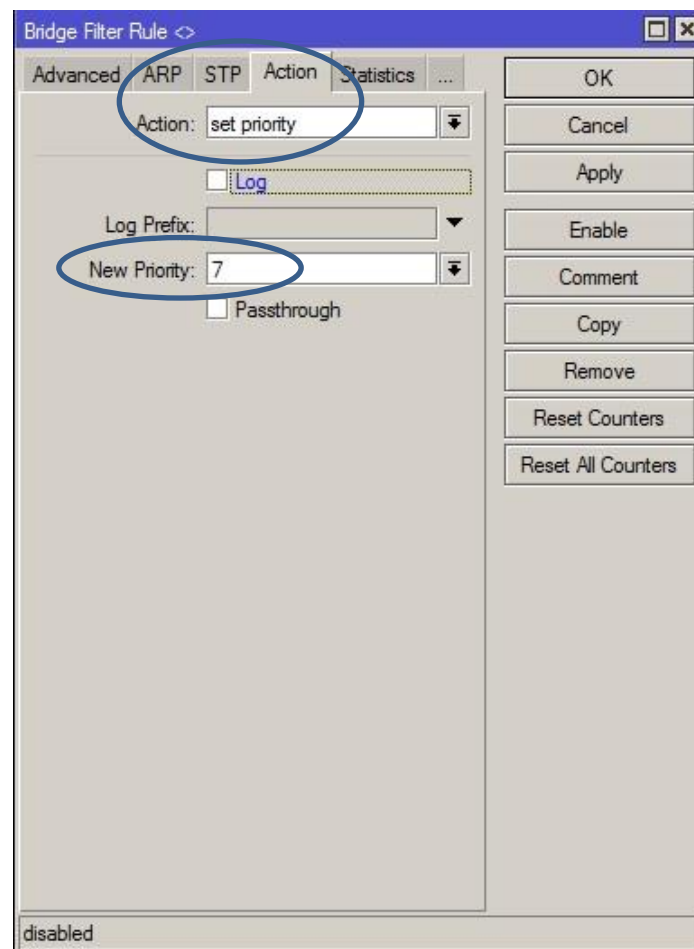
Bridge Filter Rule <>

Advanced ARP STP Action Statistics ...

Action: set priority

Log

Log Prefix:

New Priority: 7

Passthrough

OK
Cancel
Apply
Enable
Comment
Copy
Remove
Reset Counters
Reset All Counters

disabled